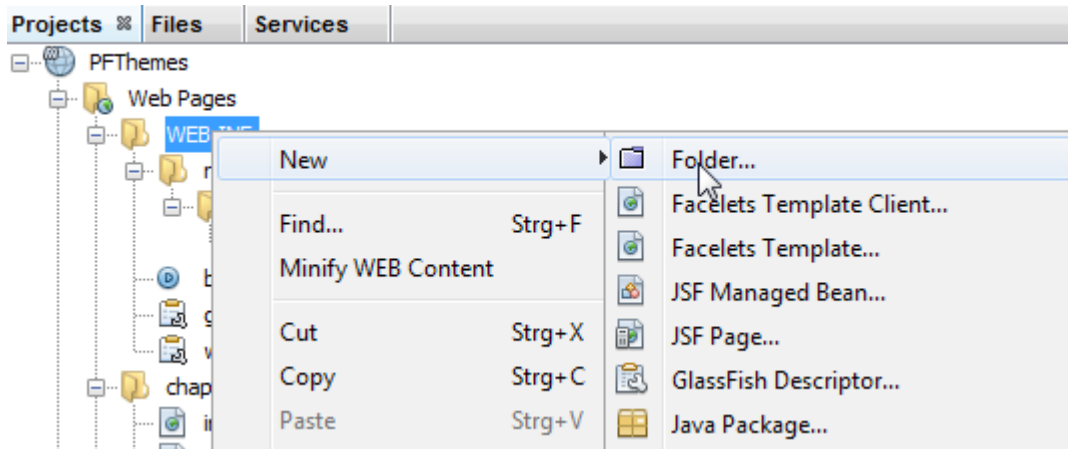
Projects Files Services

PFThemes
Web Pages
WEB-INF
r
b
g
w
chap
i

New
Find... Strg+F
Minify WEB Content
Cut Strg+X
Copy Strg+C
Paste Strg+V

Folder...
Facelets Template Client...
Facelets Template...
JSF Managed Bean...
JSF Page...
GlassFish Descriptor...
Java Package...